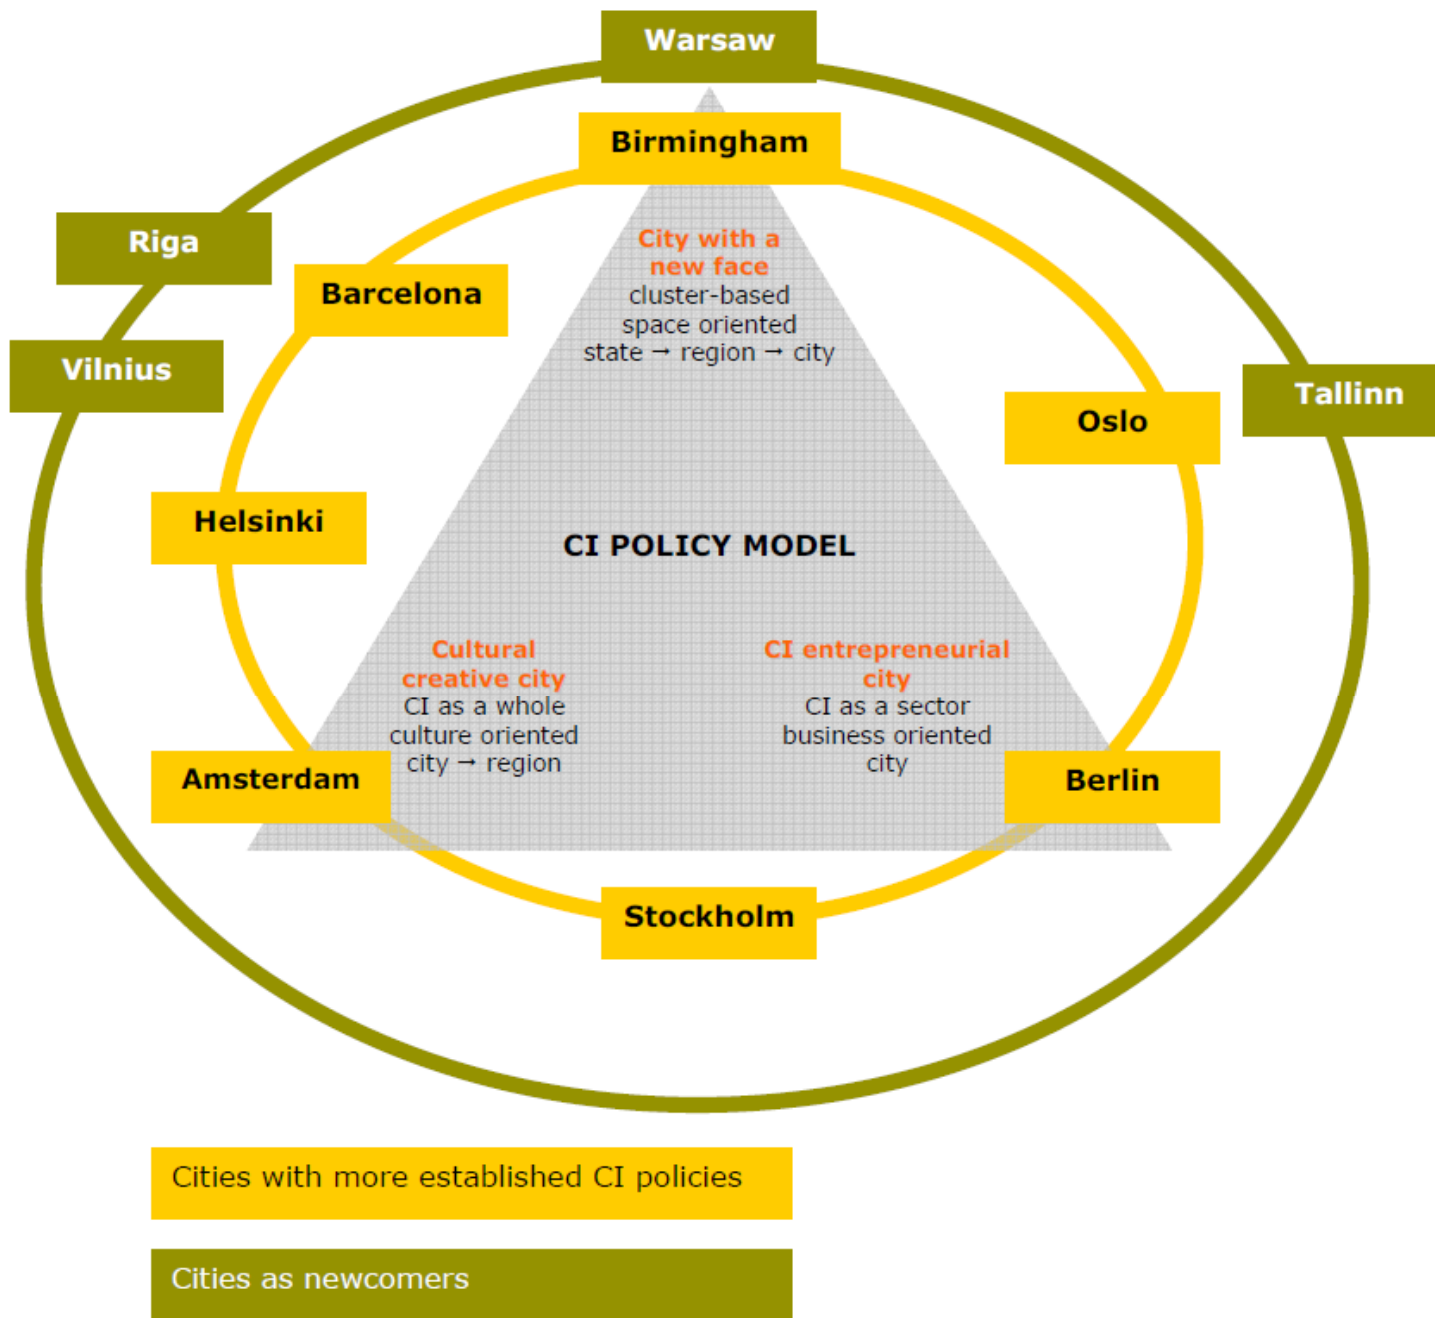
Warsaw

Birmingham

Riga

Barcelona

Vilnius

Tallinn

Oslo

Helsinki

City with a new face
cluster-based
space oriented
state → region → city

CI POLICY MODEL

Cultural creative city
CI as a whole
culture oriented
city → region

CI entrepreneurial city
CI as a sector
business oriented
city

Amsterdam

Berlin

Stockholm

Cities with more established CI policies

Cities as newcomers